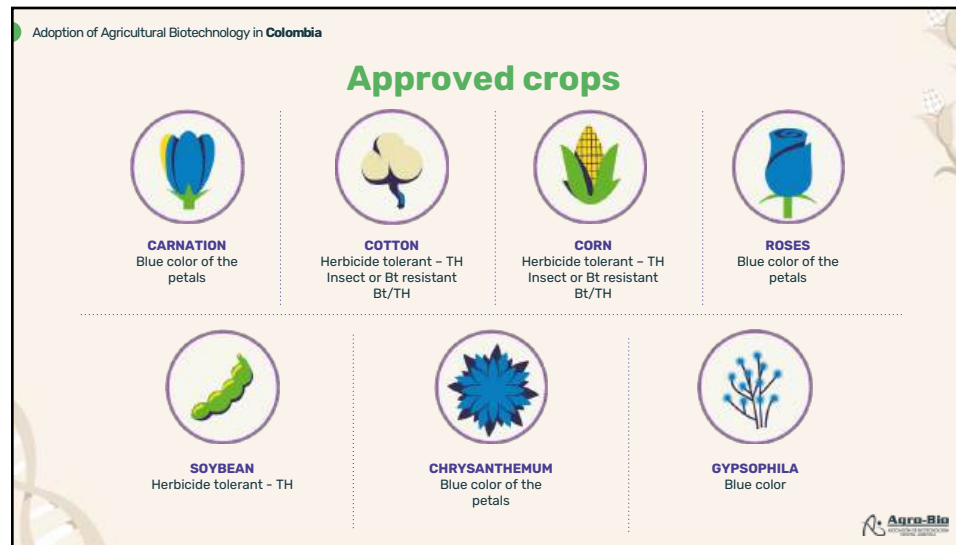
Adoption of Agricultural Biotechnology in **Colombia**

Approved crops

CARNATION
Blue color of the petals

COTTON
Herbicide tolerant – TH
Insect or Bt resistant
Bt/TH

CORN
Herbicide tolerant – TH
Insect or Bt resistant
Bt/TH

ROSES
Blue color of the petals

SOYBEAN
Herbicide tolerant - TH

CHRYSANTHEMUM
Blue color of the petals

GYPSOPHILA
Blue color

Agro-Bio